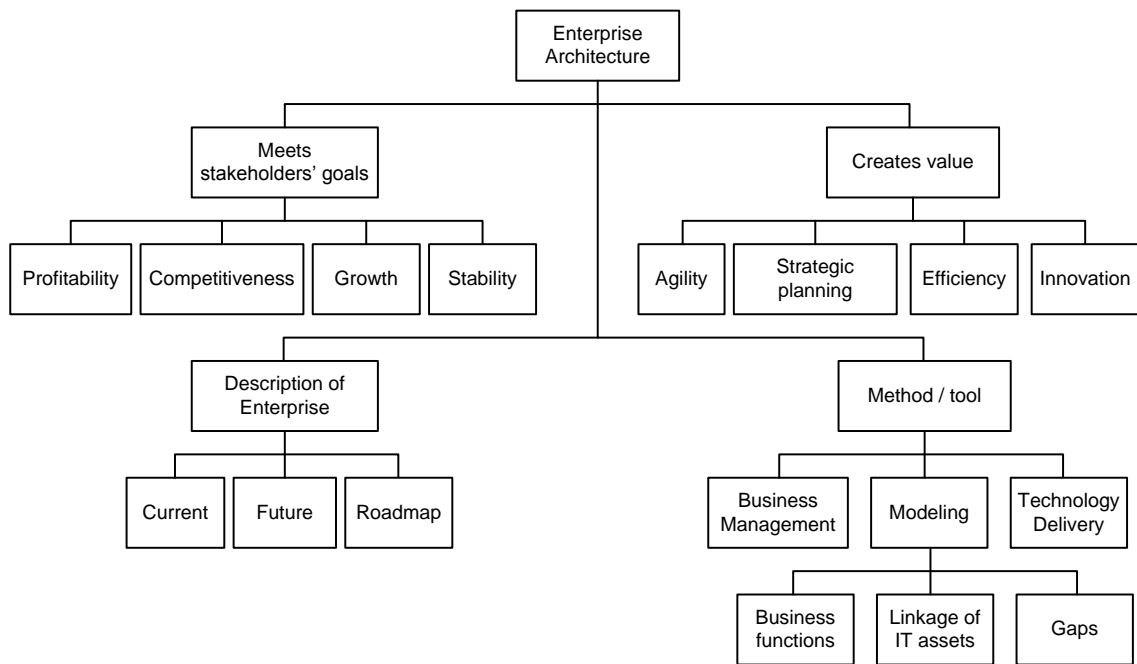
Enterprise Architecture

Meets stakeholders' goals

Creates value

Profitability

Competitiveness

Growth

Stability

Agility

Strategic planning

Efficiency

Innovation

Description of Enterprise

Method / tool

Current

Future

Roadmap

Business Management

Modeling

Technology Delivery

Business functions

Linkage of IT assets

Gaps